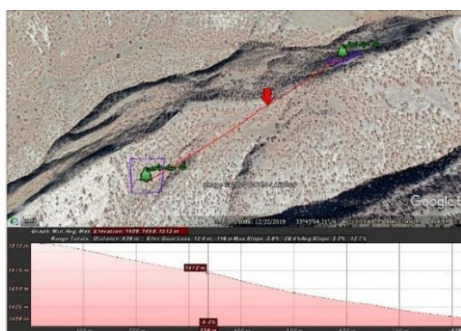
Google

Image Date: 12/22/2019 33°45'04.23"N

Graph: Min, Avg, Max Elevation: 1409, 1416, 1424 m

Range Totals: Distance: 628 m Elev Gain/Loss: 12.4 m, -118 m Max Slope: 3.8%, -28.6% Avg Slope: 3.2%, -12.1%

1424 m

1417 m

1408 m

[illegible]